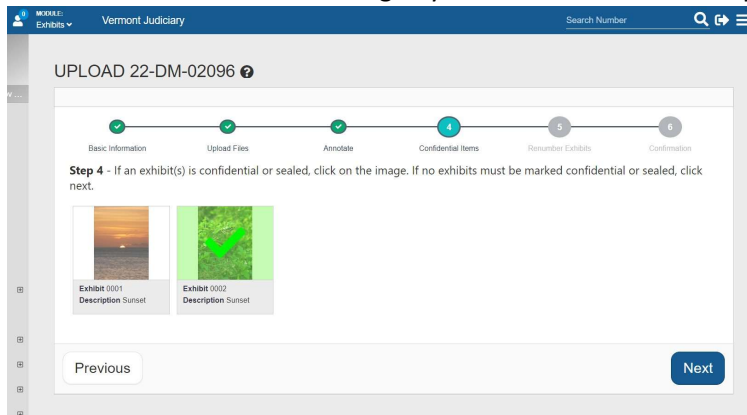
0 MODULE: Exhibits Vermont Judiciary Search Number

UPLOAD 22-DM-02096

Basic Information Upload Files Annotate 4 Confidential Items 5 Renumber Exhibits 6 Confirmation

**Step 4** - If an exhibit(s) is confidential or sealed, click on the image. If no exhibits must be marked confidential or sealed, click next.

**Exhibit** 0001
**Description** Sunset

**Exhibit** 0002
**Description** Sunset

Previous

Next